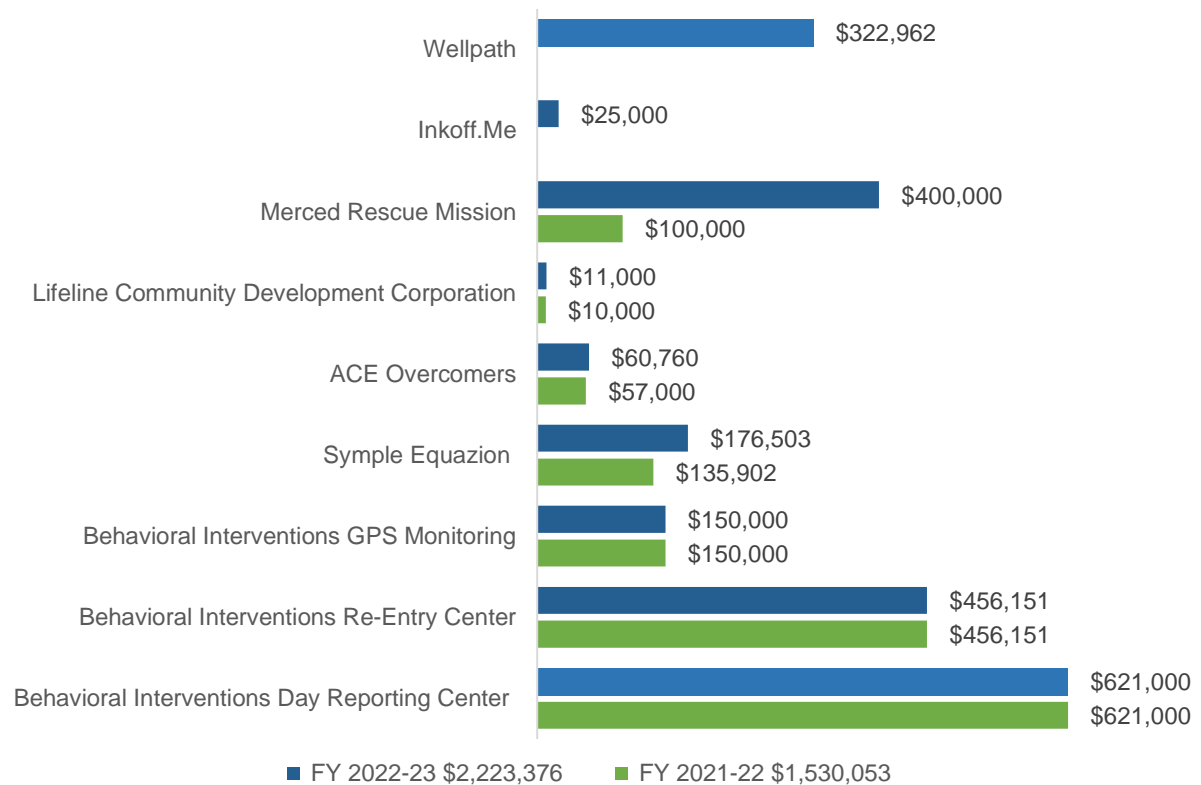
| | FY 2022-23 | FY 2021-22 |
|---|---|---|
| Wellpath | \$322,962 | |
| Inkoff.Me | \$25,000 | |
| Merced Rescue Mission | \$400,000 | \$100,000 |
| Lifeline Community Development Corporation | \$11,000 | \$10,000 |
| ACE Overcomers | \$60,760 | \$57,000 |
| Symple Equazion | \$176,503 | \$135,902 |
| Behavioral Interventions GPS Monitoring | \$150,000 | \$150,000 |
| Behavioral Interventions Re-Entry Center | \$456,151 | \$456,151 |
| Behavioral Interventions Day Reporting Center | \$621,000 | \$621,000 |

FY 2022-23 \$2,223,376
FY 2021-22 \$1,530,053